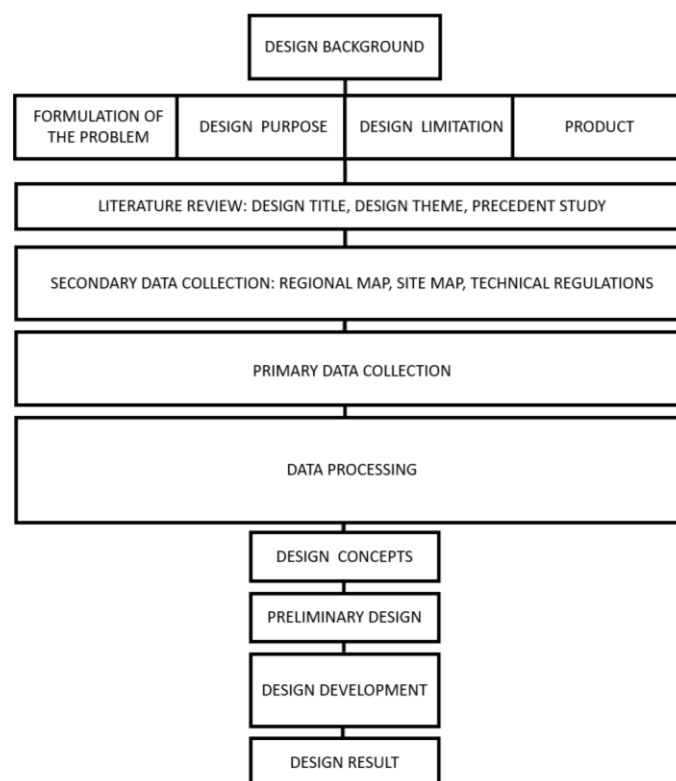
DESIGN BACKGROUND

FORMULATION OF THE PROBLEM

DESIGN PURPOSE

DESIGN LIMITATION

PRODUCT

LITERATURE REVIEW: DESIGN TITLE, DESIGN THEME, PRECEDENT STUDY

SECONDARY DATA COLLECTION: REGIONAL MAP, SITE MAP, TECHNICAL REGULATIONS

PRIMARY DATA COLLECTION

DATA PROCESSING

DESIGN CONCEPTS

PRELIMINARY DESIGN

DESIGN DEVELOPMENT

DESIGN RESULT